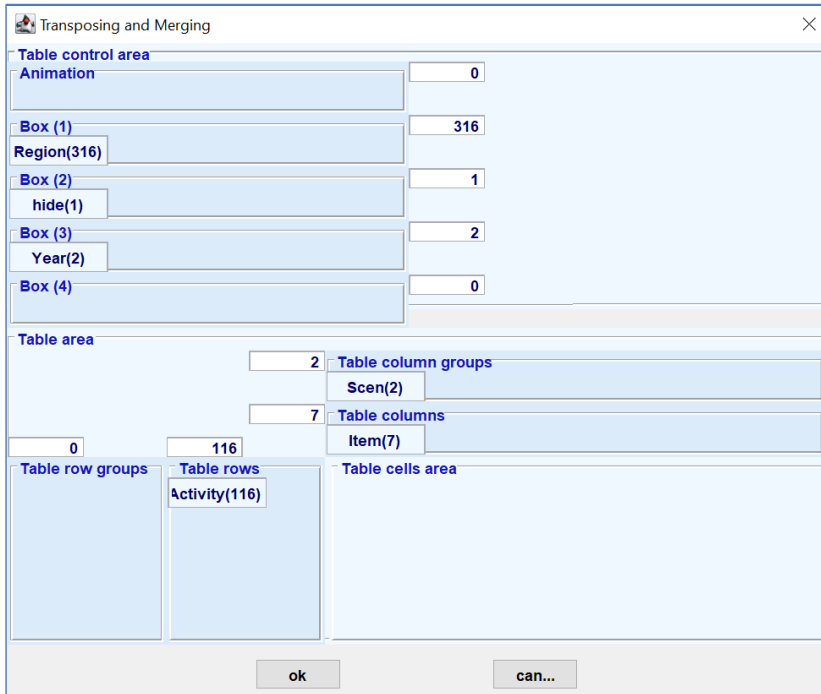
Transposing and Merging

Table control area

Animation

0

Box (1)

316

Region(316)

Box (2)

1

hide(1)

Box (3)

2

Year(2)

Box (4)

0

Table area

2

Table column groups

Scen(2)

7

Table columns

Item(7)

0

116

Table row groups

Table rows

Activity(116)

Table cells area

ok

can...